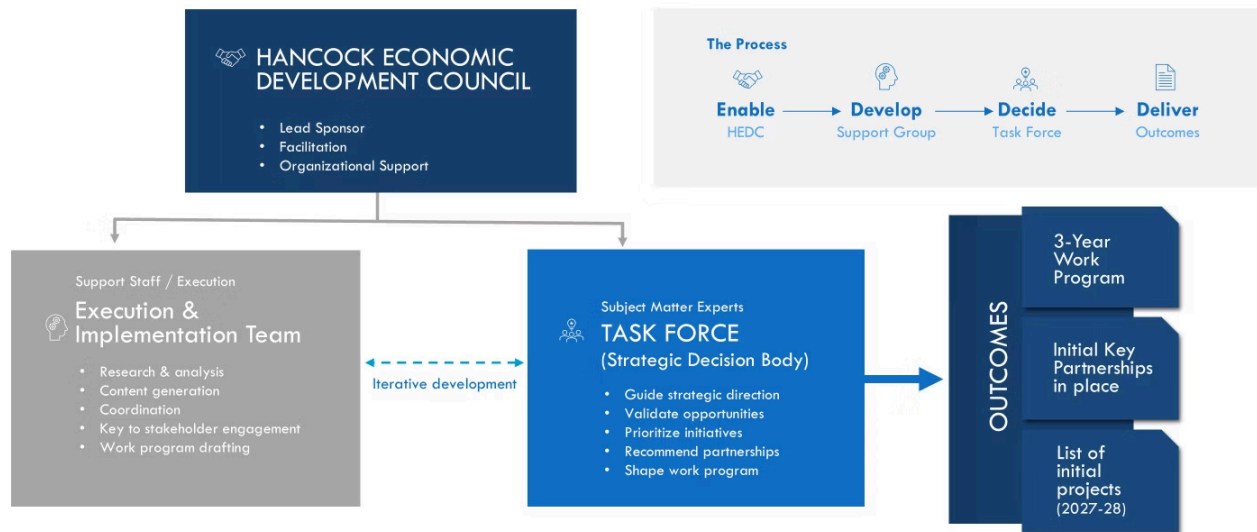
HANCOCK ECONOMIC DEVELOPMENT COUNCIL

- Lead Sponsor
- Facilitation
- Organizational Support

The Process

Enable HEDC → Develop Support Group → Decide Task Force → Deliver Outcomes

Support Staff / Execution
Execution & Implementation Team

- Research & analysis
- Content generation
- Coordination
- Key to stakeholder engagement
- Work program drafting

Iterative development

Subject Matter Experts
TASK FORCE
(Strategic Decision Body)

- Guide strategic direction
- Validate opportunities
- Prioritize initiatives
- Recommend partnerships
- Shape work program

OUTCOMES

3-Year Work Program

Initial Key Partnerships in place

List of initial projects (2027-28)